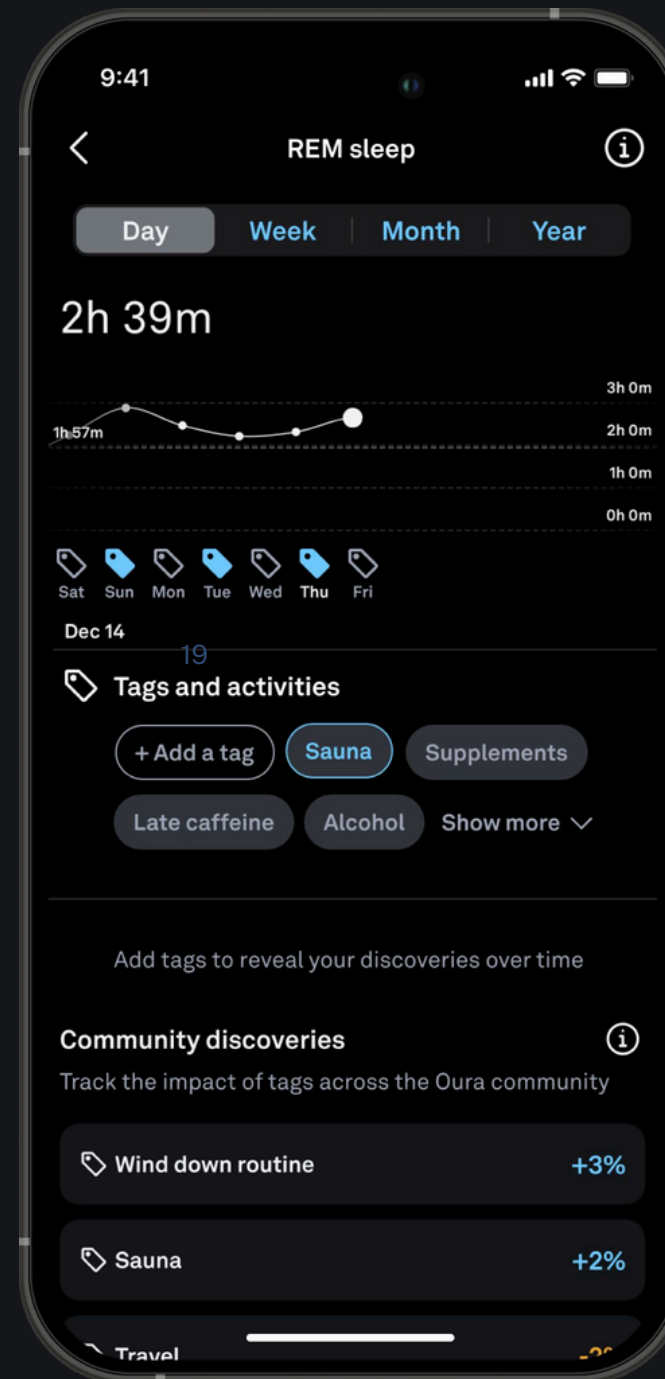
9:41

REM sleep

Day | Week | Month | Year

2h 39m

3h 0m
2h 0m
1h 0m
0h 0m
1h 57m

Sat Sun Mon Tue Wed Thu Fri

Dec 14
19

Tags and activities

+ Add a tag
Sauna
Supplements
Late caffeine
Alcohol
Show more

Add tags to reveal your discoveries over time

Community discoveries
Track the impact of tags across the Oura community

Wind down routine +3%

Sauna +2%

Travel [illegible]